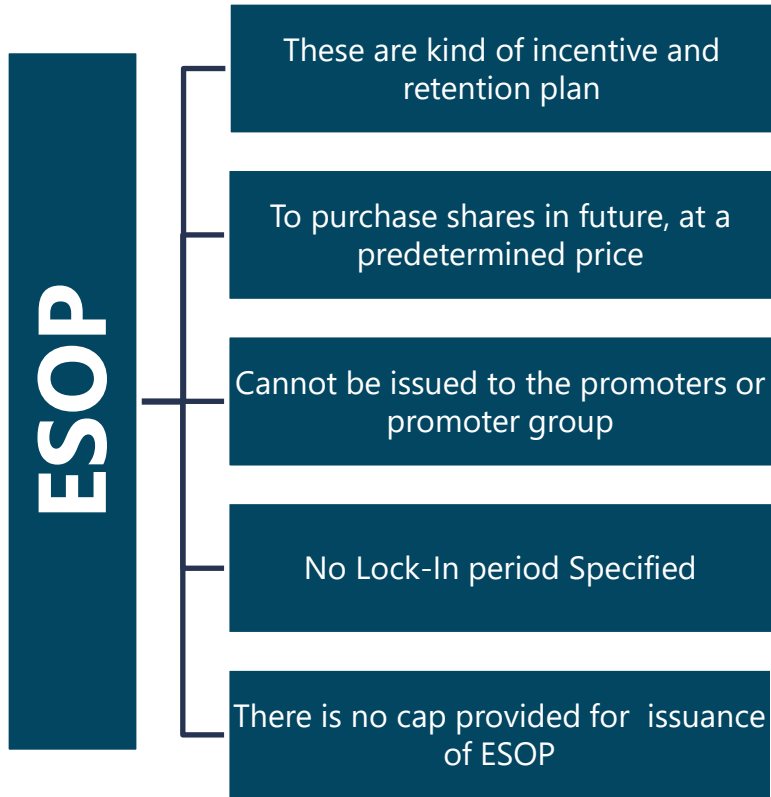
ESOP

These are kind of incentive and retention plan

To purchase shares in future, at a predetermined price

Cannot be issued to the promoters or promoter group

No Lock-In period Specified

There is no cap provided for issuance of ESOP